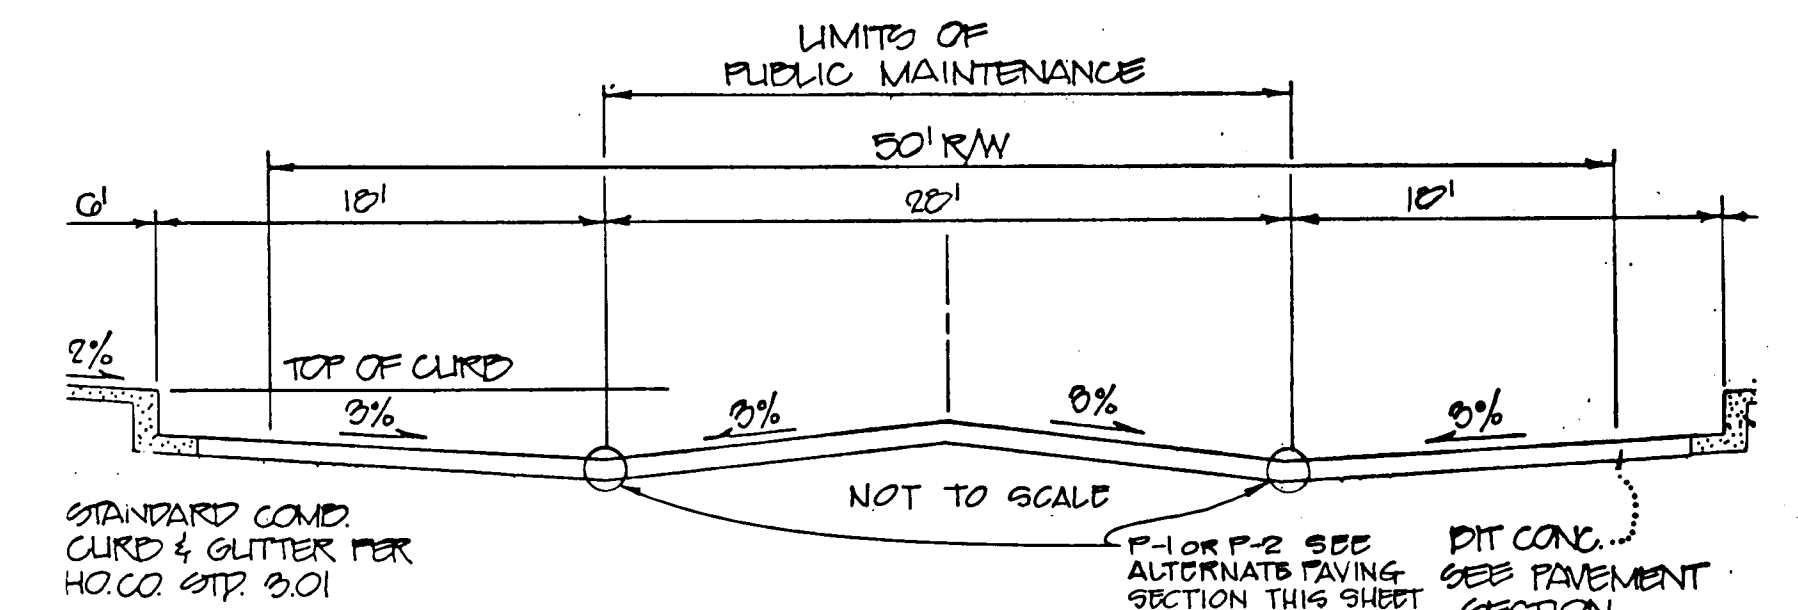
LIMITS OF
PUBLIC MAINTENANCE

50' R/W

6'

18'

28'

18'

2%

TOP OF CURB

3%

3%

8%

3%

NOT TO SCALE

STANDARD COMB.
CURB & GUTTER PER
HO.CO. STD. 3.01

P-1 OR P-2 SEE
ALTERNATE PAVING
SECTION THIS SHEET

BIT CONC.
SEE PAVEMENT
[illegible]